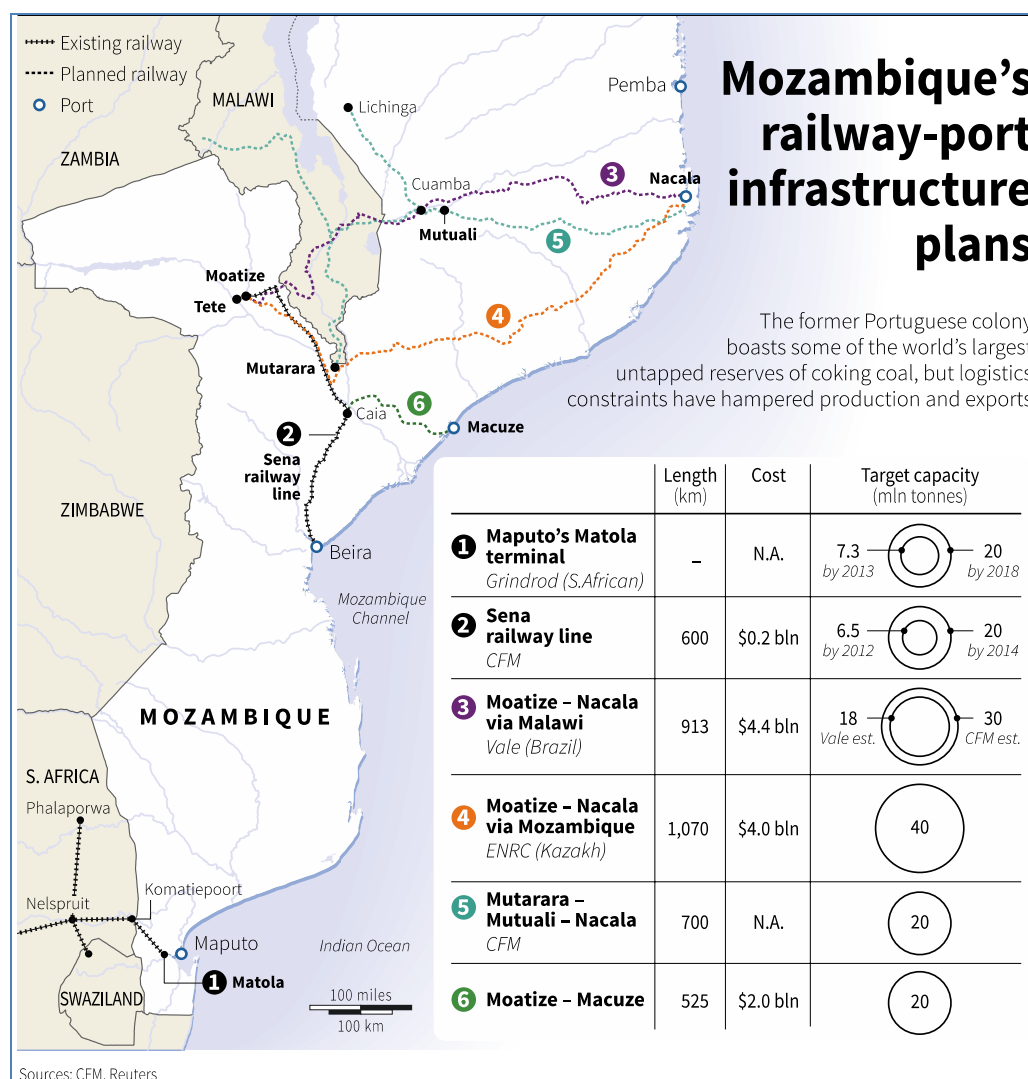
Existing railway
Planned railway
Port

MALAWI
ZAMBIA
Lichinga
Pemba
Cuamba
3
Nacala
Mutuali
5
Moatize
Tete
4
Mutarara
6
Caia
Macuze
2
Sena railway line
ZIMBABWE
Beira
Mozambique Channel
MOZAMBIQUE
S. AFRICA
Phalaporwa
Komatiepoort
Nelspruit
Maputo
Indian Ocean
1 Matola
SWAZILAND
100 miles
100 km

Mozambique's railway-port infrastructure plans

The former Portuguese colony boasts some of the world's largest untapped reserves of coking coal, but logistics constraints have hampered production and exports

| | Length (km) | Cost | Target capacity (mln tonnes) |
|---|---|---|---|
| 1 Maputo's Matola terminal Grindrod (S.African) | – | N.A. | 7.3 by 2013 – 20 by 2018 |
| 2 Sena railway line CFM | 600 | \$0.2 bln | 6.5 by 2012 – 20 by 2014 |
| 3 Moatize – Nacala via Malawi Vale (Brazil) | 913 | \$4.4 bln | 18 Vale est. – 30 CFM est. |
| 4 Moatize – Nacala via Mozambique ENRC (Kazakh) | 1,070 | \$4.0 bln | 40 |
| 5 Mutarara – Mutuali – Nacala CFM | 700 | N.A. | 20 |
| 6 Moatize – Macuze | 525 | \$2.0 bln | 20 |

Sources: CFM, Reuters